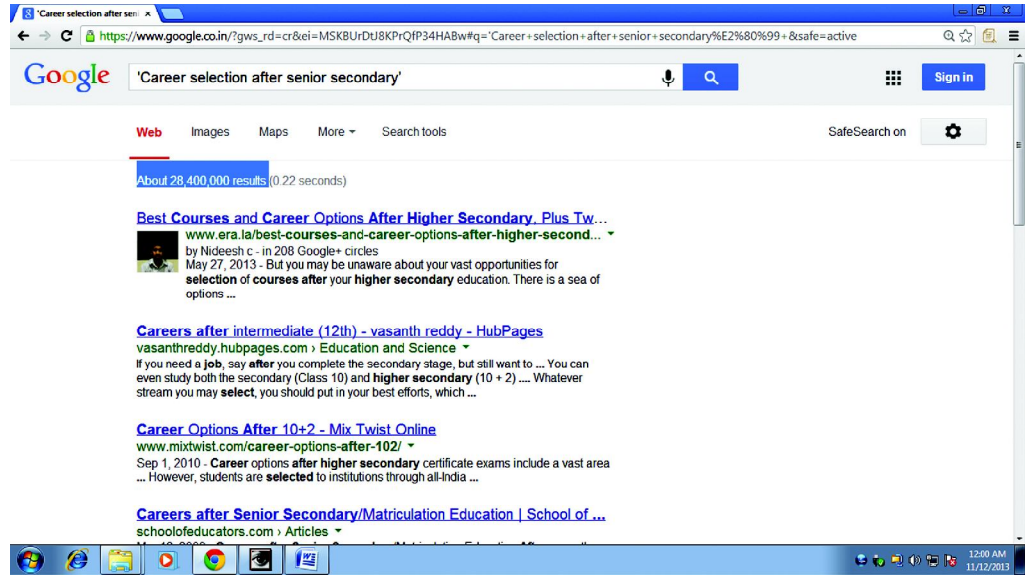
'Career selection after sen ×

https://www.google.co.in/?gws_rd=cr&ei=MSKBUrDtJ8KPrQfP34HABw#q='Career+selection+after+senior+secondary%E2%80%99+&safe=active

Google

'Career selection after senior secondary'

Sign in

Web Images Maps More ▾ Search tools SafeSearch on

About 28,400,000 results (0.22 seconds)

Best Courses and Career Options After Higher Secondary, Plus Tw...
www.era.la/best-courses-and-career-options-after-higher-second... ▾
by Nideesh c - in 208 Google+ circles
May 27, 2013 - But you may be unaware about your vast opportunities for selection of courses after your higher secondary education. There is a sea of options ...

Careers after intermediate (12th) - vasanth reddy - HubPages
vasanthreddy.hubpages.com › Education and Science ▾
If you need a job, say after you complete the secondary stage, but still want to ... You can even study both the secondary (Class 10) and higher secondary (10 + 2) .... Whatever stream you may select, you should put in your best efforts, which ...

Career Options After 10+2 - Mix Twist Online
www.mixtwist.com/career-options-after-102/ ▾
Sep 1, 2010 - Career options after higher secondary certificate exams include a vast area ... However, students are selected to institutions through all-India ...

Careers after Senior Secondary/Matriculation Education | School of ...
schoolofeducators.com › Articles ▾

12:00 AM
11/12/2013